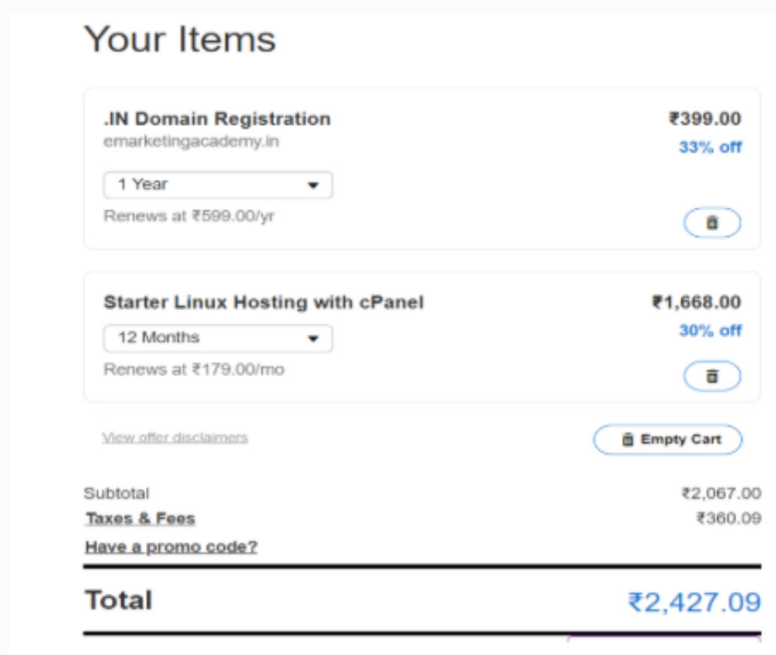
Your Items

.IN Domain Registration
emarketingacademy.in
₹399.00
33% off
1 Year
Renews at ₹599.00/yr

Starter Linux Hosting with cPanel
₹1,668.00
30% off
12 Months
Renews at ₹179.00/mo

View offer disclaimers
Empty Cart

Subtotal ₹2,067.00
Taxes & Fees ₹360.09
Have a promo code?

Total ₹2,427.09